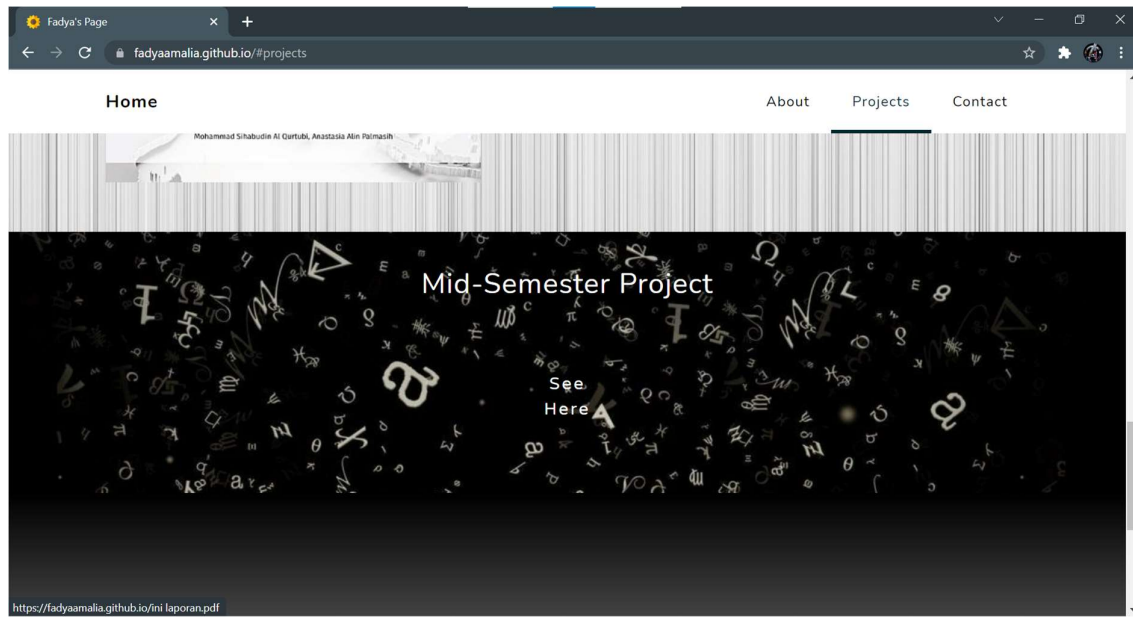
Fadya's Page

fadyaamalia.github.io/#projects

Home

About

Projects

Contact

Mohammad Sihabudin Al Qurtubi, Anastasia Alin Palmasih

Mid-Semester Project

See Here

https://fadyaamalia.github.io/ini laporan.pdf